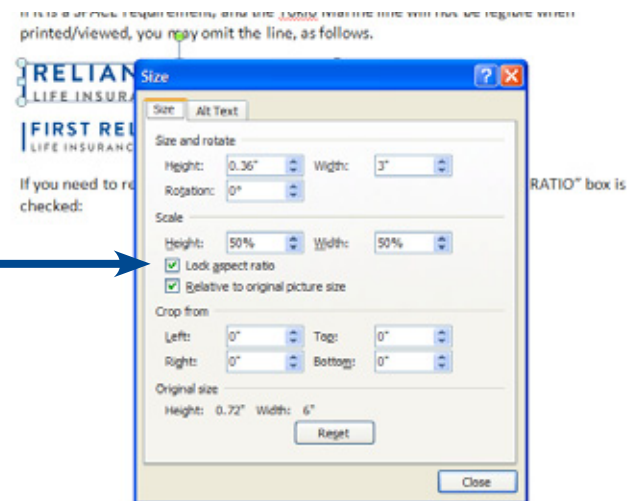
If it is a SPACE requirement, and the Tokio Marine line will not be legible when printed/viewed, you may omit the line, as follows.

RELIAN
LIFE INSURA

FIRST REL
LIFE INSURANC

If you need to re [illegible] RATIO" box is checked:

Size

Size | Alt Text

Size and rotate

Height: 0.36" Width: 3"

Rotation: 0°

Scale

Height: 50% Width: 50%

Lock aspect ratio

Relative to original picture size

Crop from

Left: 0" Top: 0"

Right: 0" Bottom: 0"

Original size

Height: 0.72" Width: 6"

Reset

Close